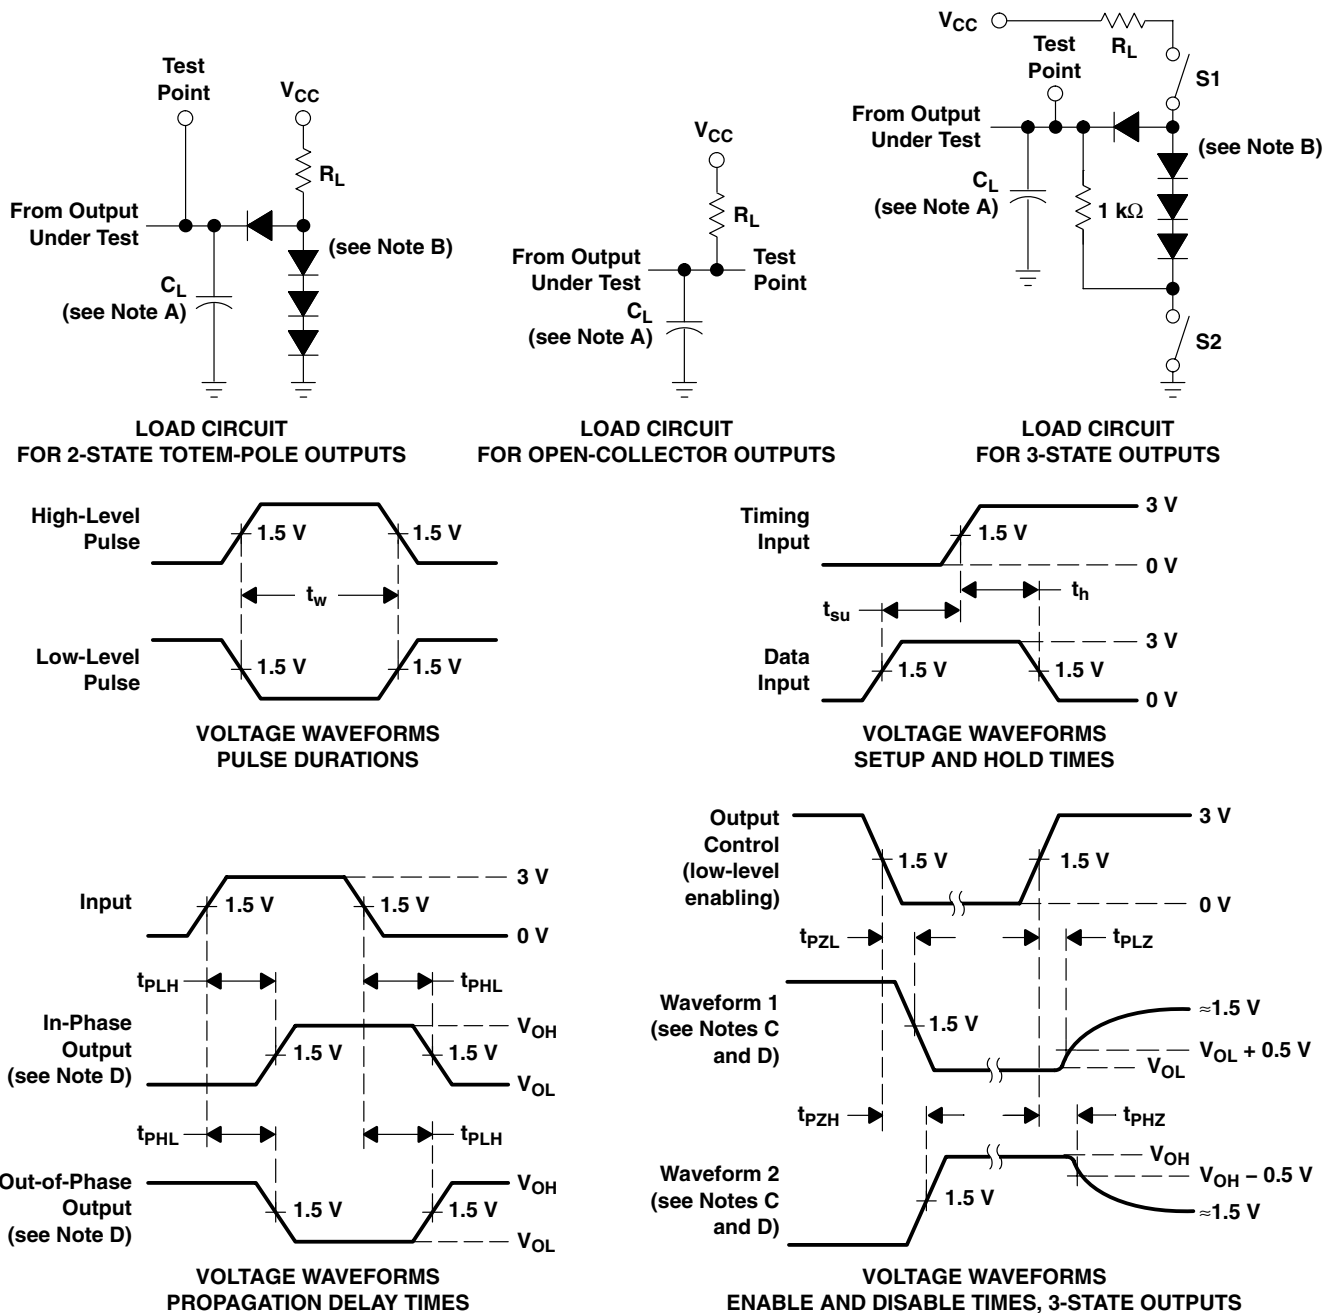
Test Point

$V_{CC}$

$R_L$

From Output Under Test

(see Note B)

$C_L$ (see Note A)

LOAD CIRCUIT FOR 2-STATE TOTEM-POLE OUTPUTS

$V_{CC}$

$R_L$

From Output Under Test

Test Point

$C_L$ (see Note A)

LOAD CIRCUIT FOR OPEN-COLLECTOR OUTPUTS

$V_{CC}$

$R_L$

Test Point

S1

From Output Under Test

(see Note B)

$C_L$ (see Note A)

1 kΩ

S2

LOAD CIRCUIT FOR 3-STATE OUTPUTS

High-Level Pulse

1.5 V

1.5 V

$t_w$

Low-Level Pulse

1.5 V

1.5 V

VOLTAGE WAVEFORMS PULSE DURATIONS

Timing Input

3 V

1.5 V

0 V

$t_h$

$t_{su}$

Data Input

3 V

1.5 V

1.5 V

0 V

VOLTAGE WAVEFORMS SETUP AND HOLD TIMES

Input

3 V

1.5 V

1.5 V

0 V

$t_{PLH}$

$t_{PHL}$

In-Phase Output (see Note D)

$V_{OH}$

1.5 V

1.5 V

$V_{OL}$

$t_{PHL}$

$t_{PLH}$

Out-of-Phase Output (see Note D)

$V_{OH}$

1.5 V

1.5 V

$V_{OL}$

VOLTAGE WAVEFORMS PROPAGATION DELAY TIMES

Output Control (low-level enabling)

3 V

1.5 V

1.5 V

0 V

$t_{PZL}$

$t_{PLZ}$

Waveform 1 (see Notes C and D)

≈1.5 V

1.5 V

$V_{OL}$ + 0.5 V

$V_{OL}$

$t_{PZH}$

$t_{PHZ}$

Waveform 2 (see Notes C and D)

$V_{OH}$

$V_{OH}$ – 0.5 V

1.5 V

≈1.5 V

VOLTAGE WAVEFORMS ENABLE AND DISABLE TIMES, 3-STATE OUTPUTS